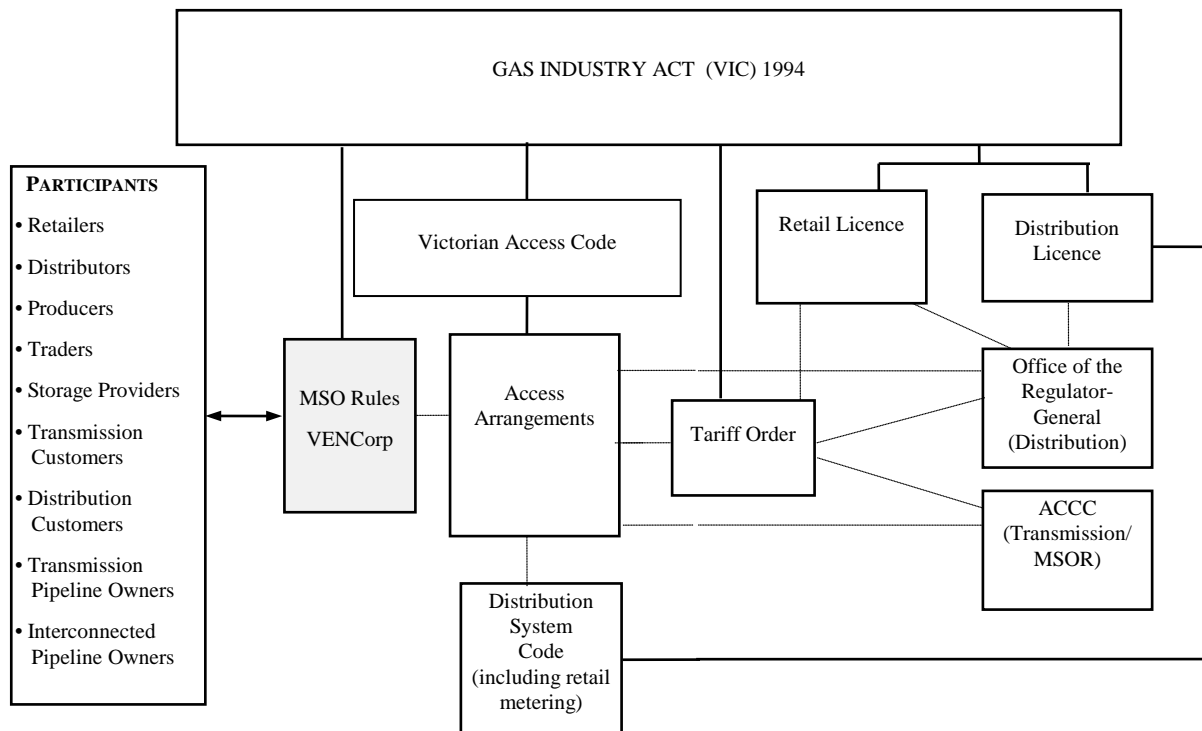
GAS INDUSTRY ACT (VIC) 1994

PARTICIPANTS

- Retailers
- Distributors
- Producers
- Traders
- Storage Providers
- Transmission Customers
- Distribution Customers
- Transmission Pipeline Owners
- Interconnected Pipeline Owners

Victorian Access Code

Retail Licence

Distribution Licence

MSO Rules VENCorp

Access Arrangements

Tariff Order

Office of the Regulator-General (Distribution)

ACCC (Transmission/ MSOR)

Distribution System Code (including retail metering)